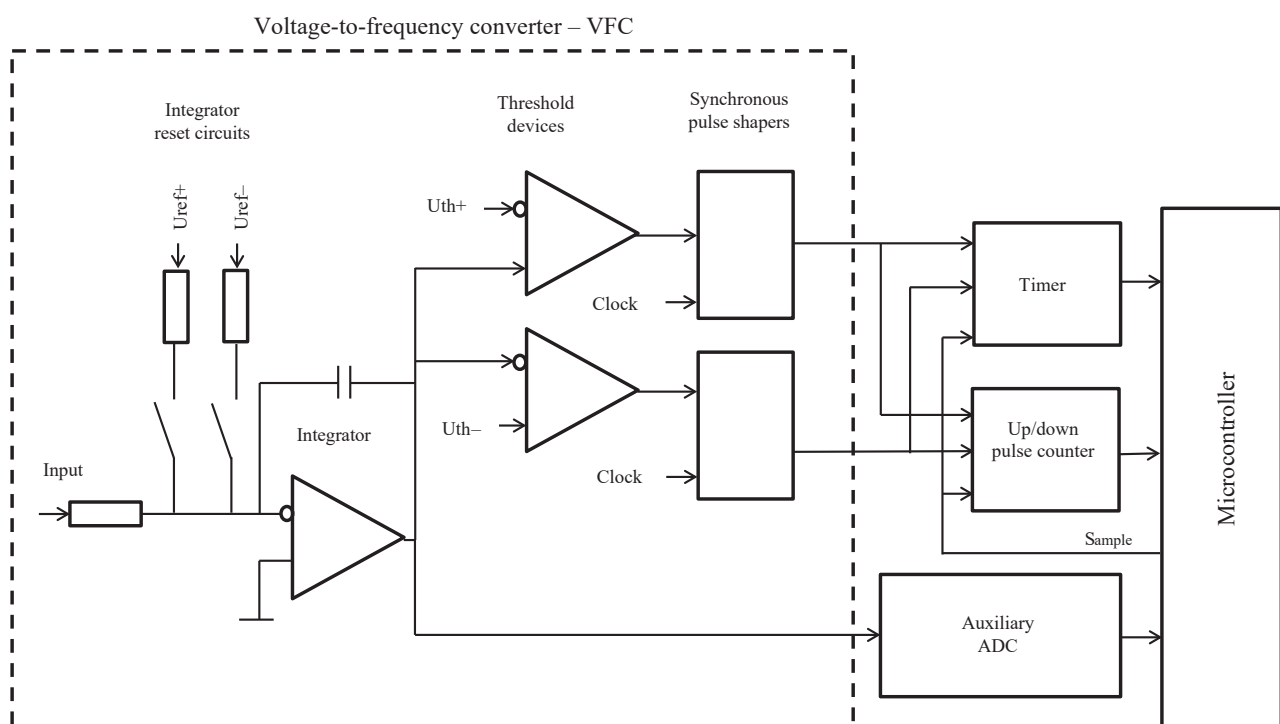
Voltage-to-frequency converter – VFC

Integrator reset circuits

Uref+

Uref–

Threshold devices

Synchronous pulse shapers

Uth+

Clock

Uth–

Clock

Integrator

Input

Timer

Up/down pulse counter

Sample

Auxiliary ADC

Microcontroller